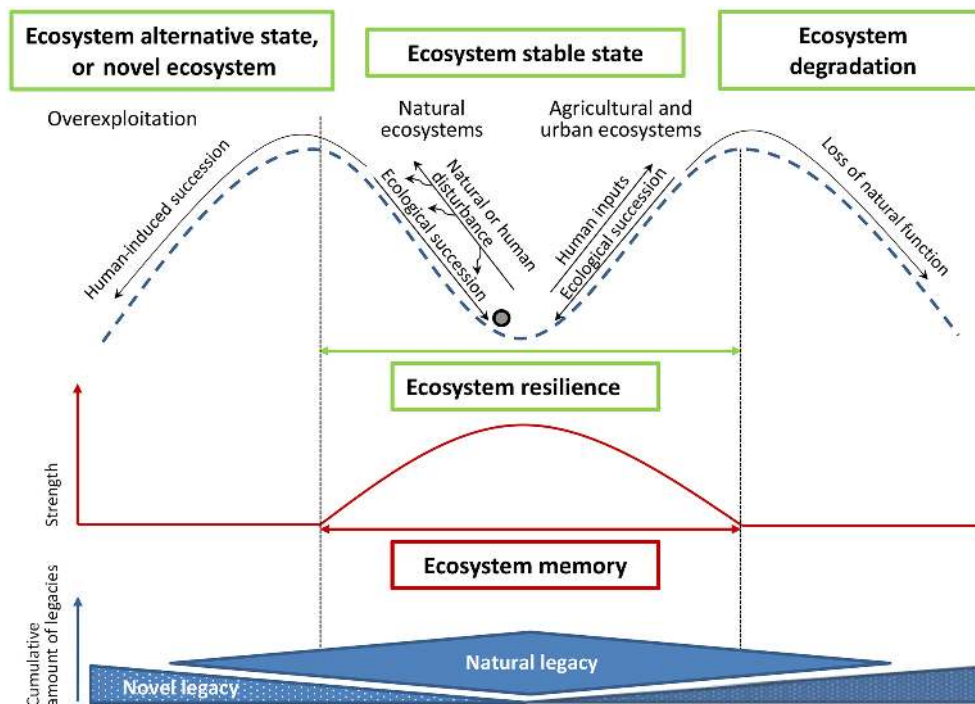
Ecosystem alternative state, or novel ecosystem

Ecosystem stable state

Ecosystem degradation

Overexploitation

Natural ecosystems

Agricultural and urban ecosystems

Human-induced succession

Natural or human disturbance

Ecological succession

Human inputs

Ecological succession

Loss of natural function

Ecosystem resilience

Strength

Ecosystem memory

Cumulative amount of legacies

Natural legacy

Novel legacy